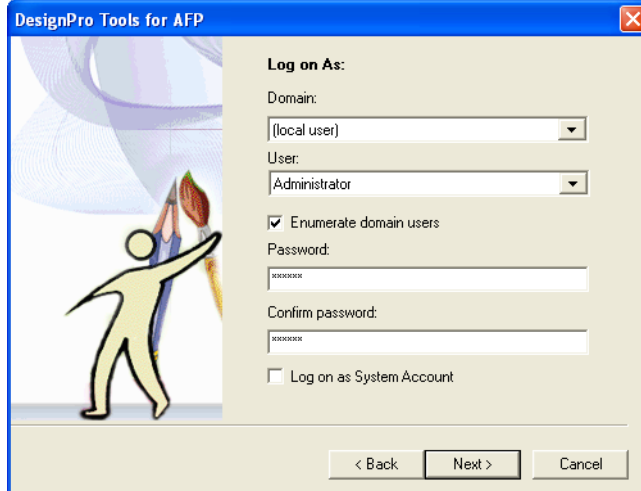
DesignPro Tools for AFP

Log on As:

Domain:

(local user)

User:

Administrator

Enumerate domain users

Password:

******

Confirm password:

******

Log on as System Account

< Back

Next >

Cancel